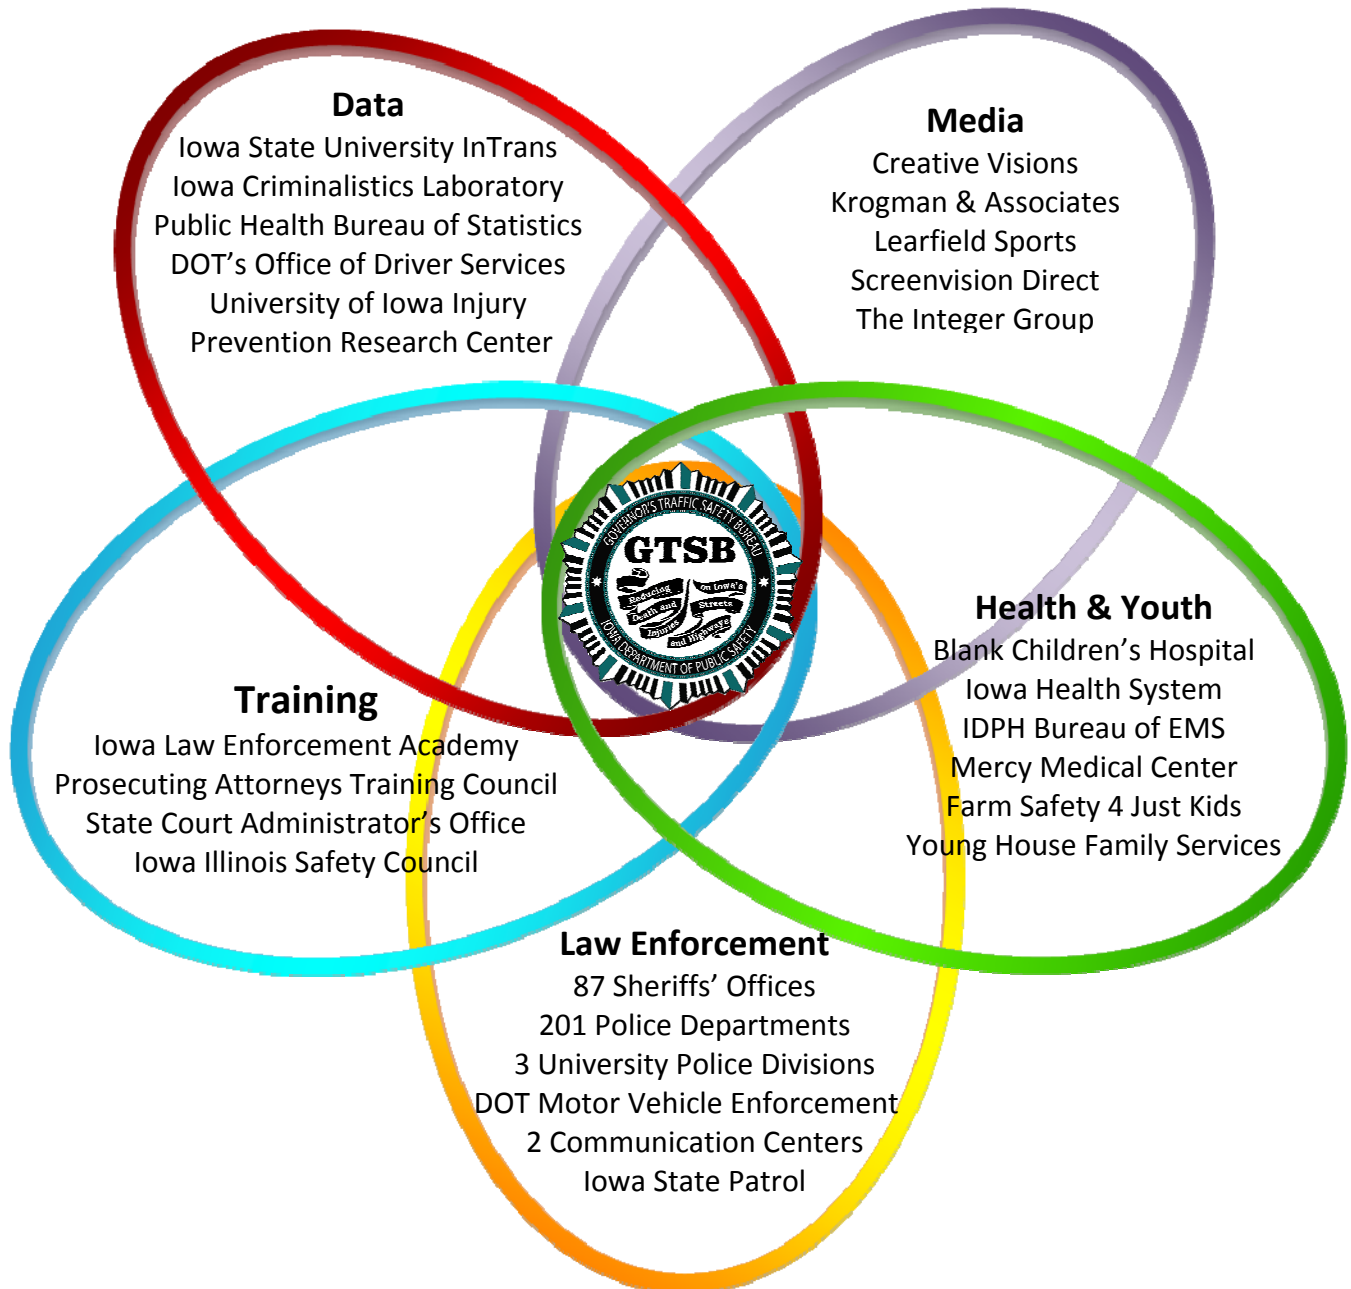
Data
Iowa State University InTrans
Iowa Criminalistics Laboratory
Public Health Bureau of Statistics
DOT's Office of Driver Services
University of Iowa Injury
Prevention Research Center

Media
Creative Visions
Krogman & Associates
Learfield Sports
Screenvision Direct
The Integer Group

GOVERNOR'S TRAFFIC SAFETY BUREAU
GTSB
Reducing Death and Injuries on Iowa's Streets and Highways
IOWA DEPARTMENT OF PUBLIC SAFETY

Health & Youth
Blank Children's Hospital
Iowa Health System
IDPH Bureau of EMS
Mercy Medical Center
Farm Safety 4 Just Kids
Young House Family Services

Training
Iowa Law Enforcement Academy
Prosecuting Attorneys Training Council
State Court Administrator's Office
Iowa Illinois Safety Council

Law Enforcement
87 Sheriffs' Offices
201 Police Departments
3 University Police Divisions
DOT Motor Vehicle Enforcement
2 Communication Centers
Iowa State Patrol